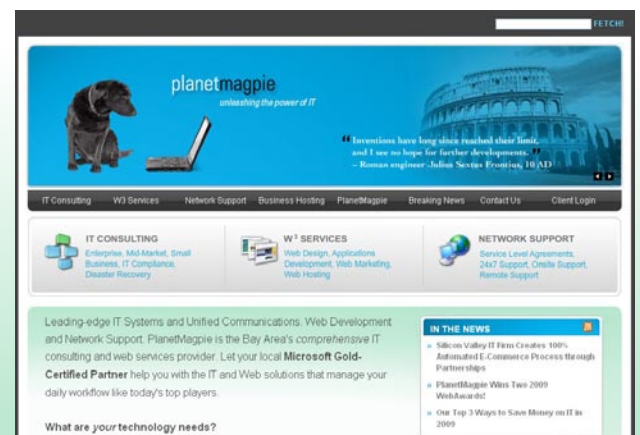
FETCH!

planetmagpie
unleashing the power of IT

"Inventions have long since reached their limit, and I see no hope for further developments."
– Roman engineer Julius Sextus Frontius, 10 AD

IT Consulting W3 Services Network Support Business Hosting PlanetMagpie Breaking News Contact Us Client Login

IT CONSULTING
Enterprise, Mid-Market, Small Business, IT Compliance, Disaster Recovery

W³ SERVICES
Web Design, Applications Development, Web Marketing, Web Hosting

NETWORK SUPPORT
Service Level Agreements, 24x7 Support, Onsite Support, Remote Support

Leading-edge IT Systems and Unified Communications. Web Development and Network Support. PlanetMagpie is the Bay Area's *comprehensive* IT consulting and web services provider. Let your local **Microsoft Gold-Certified Partner** help you with the IT and Web solutions that manage your daily workflow like today's top players.

What are *your* technology needs?

IN THE NEWS
» Silicon Valley IT Firm Creates 100% Automated E-Commerce Process through Partnerships
» PlanetMagpie Wins Two 2009 WebAwards!
» Our Top 3 Ways to Save Money on IT in 2009